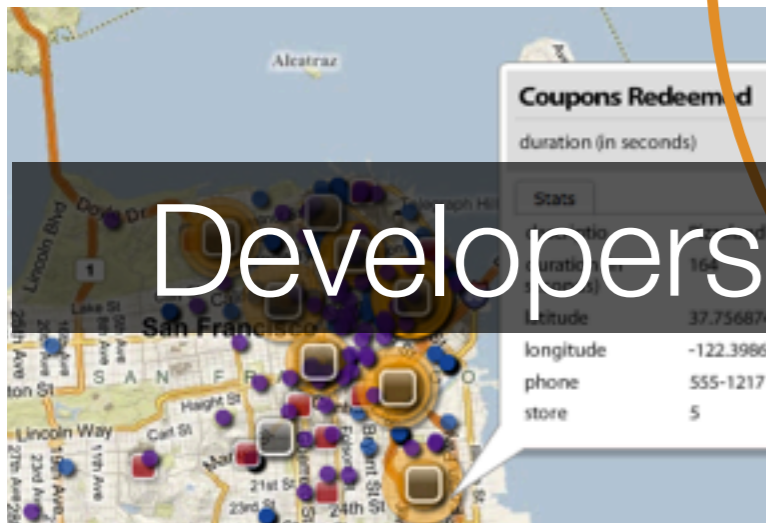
Alcatraz

Coupons Redeemed

duration (in seconds)

Stats

Developers

| | |
|---|---|
| latitude | 37.756874 |
| longitude | -122.3986 |
| phone | 555-1217 |
| store | 5 |

San Francisco

Lincoln Blvd

Lake St

Haight St

Lincoln Way

Carl St

21st St

24th St

1

SAN F

Telegraph Hill

Mar